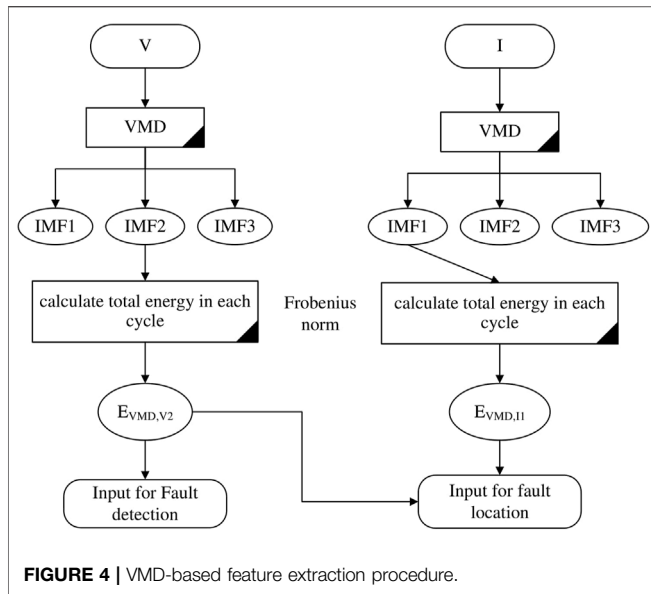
V

VMD

IMF1

IMF2

IMF3

calculate total energy in each cycle

$E_{VMD,V2}$

Input for Fault detection

Frobenius norm

I

VMD

IMF1

IMF2

IMF3

calculate total energy in each cycle

$E_{VMD,I1}$

Input for fault location

FIGURE 4 | VMD-based feature extraction procedure.